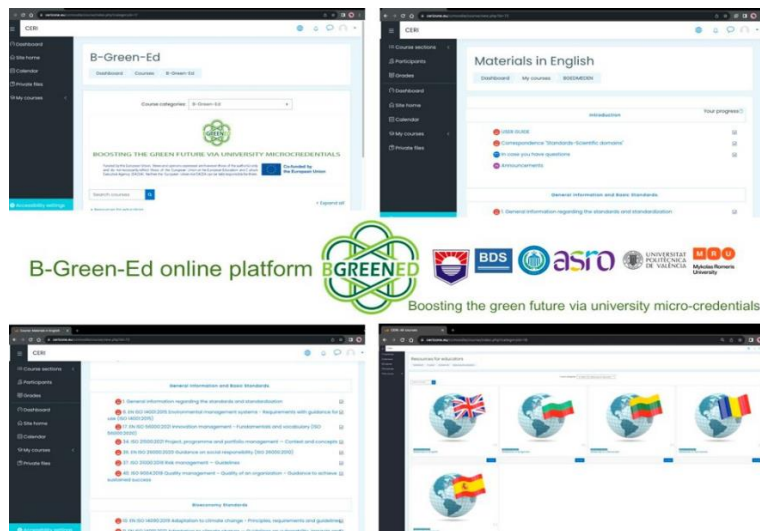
CERI

Dashboard
Site home
Calendar
Private files
My courses

B-Green-Ed

Dashboard Courses B-Green-Ed

Course categories: B-Green-Ed

BOOSTING THE GREEN FUTURE VIA UNIVERSITY MICROCREDENTIALS

Co-funded by the European Union

Search courses

Expand all

Accessibility settings

CERI

Course sections
Participants
Grades
Dashboard
Site home
Calendar
My courses
Private files

Materials in English

Dashboard My courses BGEDMEEN

Introduction

Your progress

USER GUIDE
Correspondence "Standards-Scientific domains"
In case you have questions
Announcements

General information and Basic Standards

1. General information regarding the standards and standardization

B-Green-Ed online platform

BGREENED

BDS

asro

UNIVERSITAT POLITÈCNICA DE VALÈNCIA

MRU Mykolas Romeris University

Boosting the green future via university micro-credentials

CERI

Course sections
Participants
Grades
Dashboard
Site home
Calendar
My courses
Private files

General information and Basic Standards

1. General information regarding the standards and standardization
9. EN ISO 14001:2015 Environmental management systems - Requirements with guidance for use (ISO 14001:2015)
13. EN ISO 56000:2020 Innovation management - Fundamentals and vocabulary (ISO 56000:2020)
14. ISO 21500:2021 Project, programme and portfolio management - Context and concepts
26. EN ISO 26000:2010 Guidance on social responsibility (ISO 26000:2010)
37. ISO 31000:2018 Risk management - Guidelines
40. ISO 9004:2018 Quality management - Quality of an organization - Guidance to achieve sustained success

Bioeconomy Standards

10. EN ISO 14090:2019 Adaptation to climate change - Principles, requirements and guidelines

Accessibility settings

CERI

Resources for educators